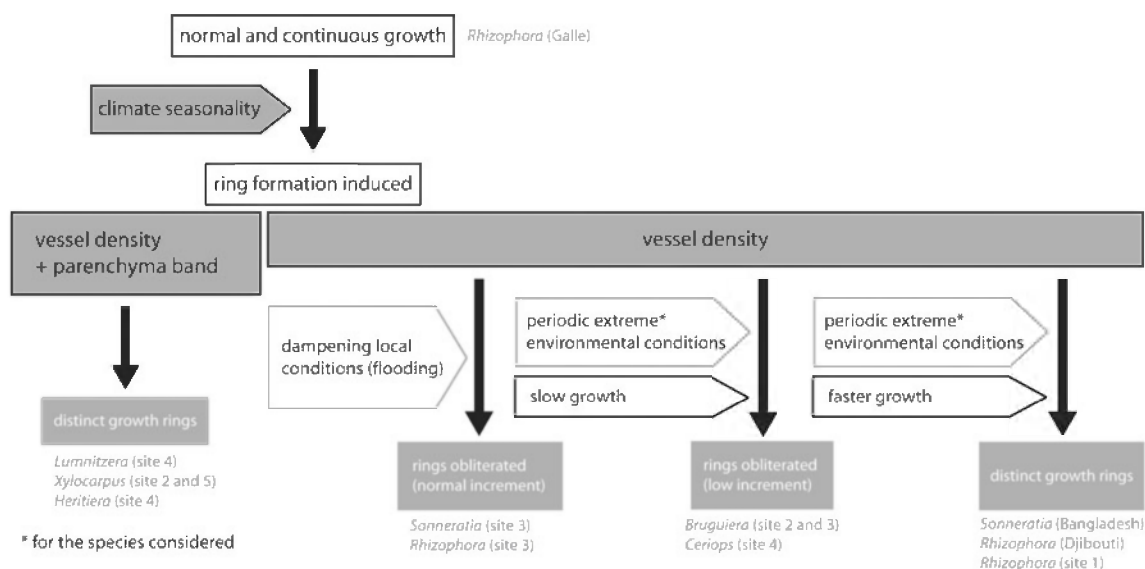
normal and continuous growth

*Rhizophora* (Galle)

climate seasonality

ring formation induced

vessel density + parenchyma band

vessel density

distinct growth rings

*Lumnitzera* (site 4)
*Xylocarpus* (site 2 and 5)
*Heritiera* (site 4)

\* for the species considered

dampening local conditions (flooding)

rings obliterated (normal increment)

*Sonneratia* (site 3)
*Rhizophora* (site 3)

periodic extreme\* environmental conditions

slow growth

rings obliterated (low increment)

*Bruguiera* (site 2 and 3)
*Ceriops* (site 4)

periodic extreme\* environmental conditions

faster growth

distinct growth rings

*Sonneratia* (Bangladesh)
*Rhizophora* (Djibouti)
*Rhizophora* (site 1)